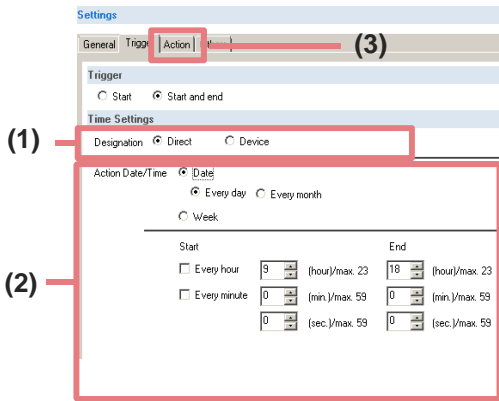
Settings

General Trigge Action

(3)

Trigger

Start Start and end

Time Settings

(1)

Designation Direct Device

(2)

Action Date/Time Date

Every day Every month

Week

Start

End

Every hour 9 (hour)/max. 23 18 (hour)/max. 23

Every minute 0 (min.)/max. 59 0 (min.)/max. 59

0 (sec.)/max. 59 0 (sec.)/max. 59